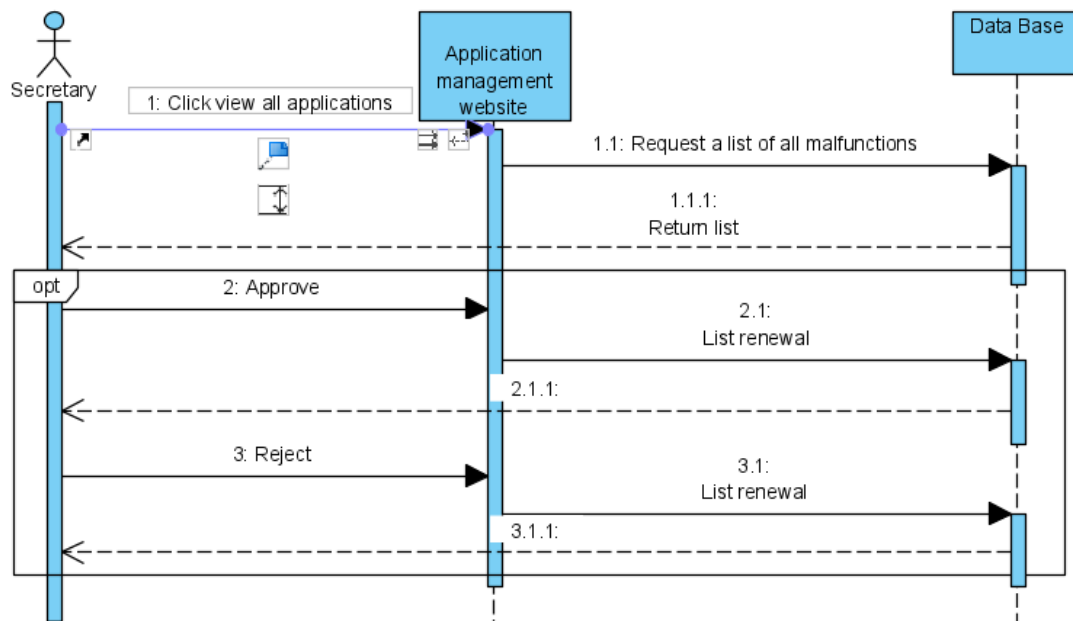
Secretary

Application management website

Data Base

1: Click view all applications

1.1: Request a list of all malfunctions

1.1.1:
Return list

opt

2: Approve

2.1:
List renewal

2.1.1:

3: Reject

3.1:
List renewal

3.1.1: